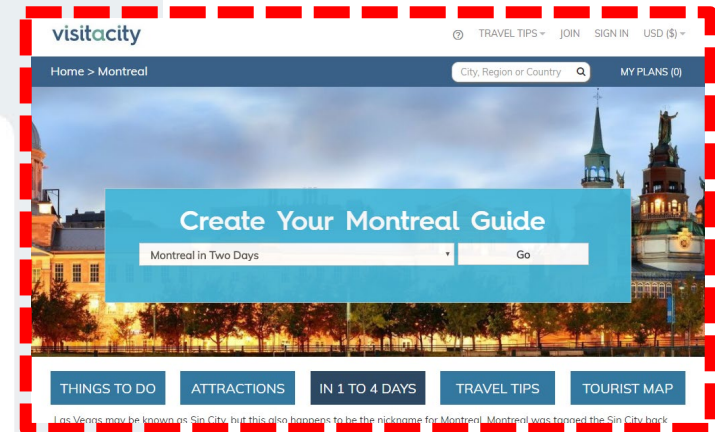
visitacity

TRAVEL TIPS JOIN SIGN IN USD ($)

Home > Montreal

City, Region or Country

MY PLANS (0)

Create Your Montreal Guide

Montreal in Two Days

Go

THINGS TO DO

ATTRACTIONS

IN 1 TO 4 DAYS

TRAVEL TIPS

TOURIST MAP

Las Vegas may be known as Sin City, but this also happens to be the nickname for Montreal. Montreal was tagged the Sin City back